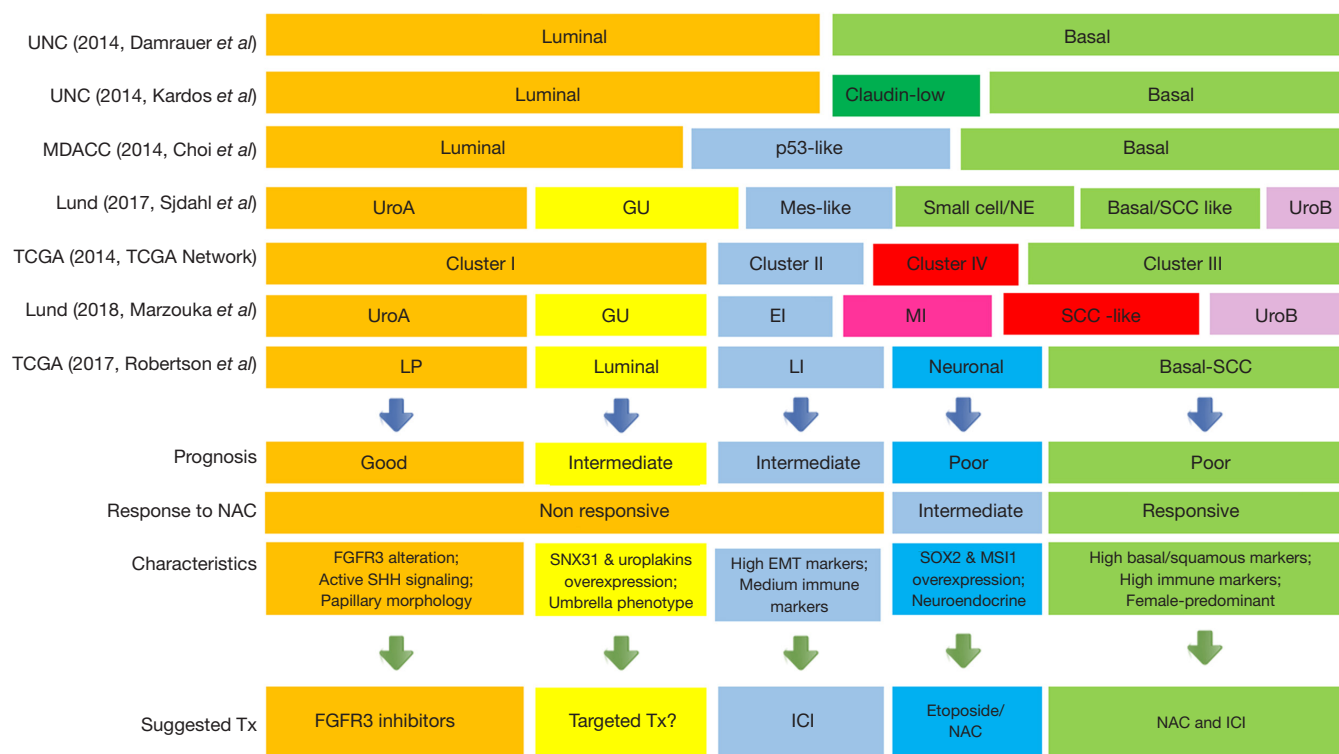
UNC (2014, Damrauer et al) | Luminal | Basal

UNC (2014, Kardos et al) | Luminal | Claudin-low | Basal

MDACC (2014, Choi et al) | Luminal | p53-like | Basal

Lund (2017, Sjdahl et al) | UroA | GU | Mes-like | Small cell/NE | Basal/SCC like | UroB

TCGA (2014, TCGA Network) | Cluster I | Cluster II | Cluster IV | Cluster III

Lund (2018, Marzouka et al) | UroA | GU | EI | MI | SCC -like | UroB

TCGA (2017, Robertson et al) | LP | Luminal | LI | Neuronal | Basal-SCC

Prognosis | Good | Intermediate | Intermediate | Poor | Poor

Response to NAC | Non responsive | Intermediate | Responsive

Characteristics | FGFR3 alteration; Active SHH signaling; Papillary morphology | SNX31 & uroplakins overexpression; Umbrella phenotype | High EMT markers; Medium immune markers | SOX2 & MSI1 overexpression; Neuroendocrine | High basal/squamous markers; High immune markers; Female-predominant

Suggested Tx | FGFR3 inhibitors | Targeted Tx? | ICI | Etoposide/ NAC | NAC and ICI